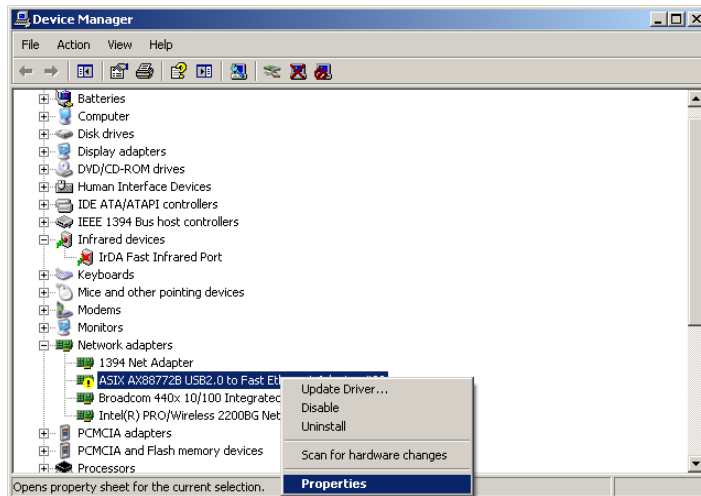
Device Manager

File Action View Help

Batteries
Computer
Disk drives
Display adapters
DVD/CD-ROM drives
Human Interface Devices
IDE ATA/ATAPI controllers
IEEE 1394 Bus host controllers
Infrared devices
IrDA Fast Infrared Port
Keyboards
Mice and other pointing devices
Modems
Monitors
Network adapters
1394 Net Adapter
ASIX AX88772B USB2.0 to Fast Et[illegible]
Broadcom 440x 10/100 Integratec
Intel(R) PRO/Wireless 2200BG Net
PCMCIA adapters
PCMCIA and Flash memory devices
Processors

Update Driver...
Disable
Uninstall
Scan for hardware changes
Properties

Opens property sheet for the current selection.